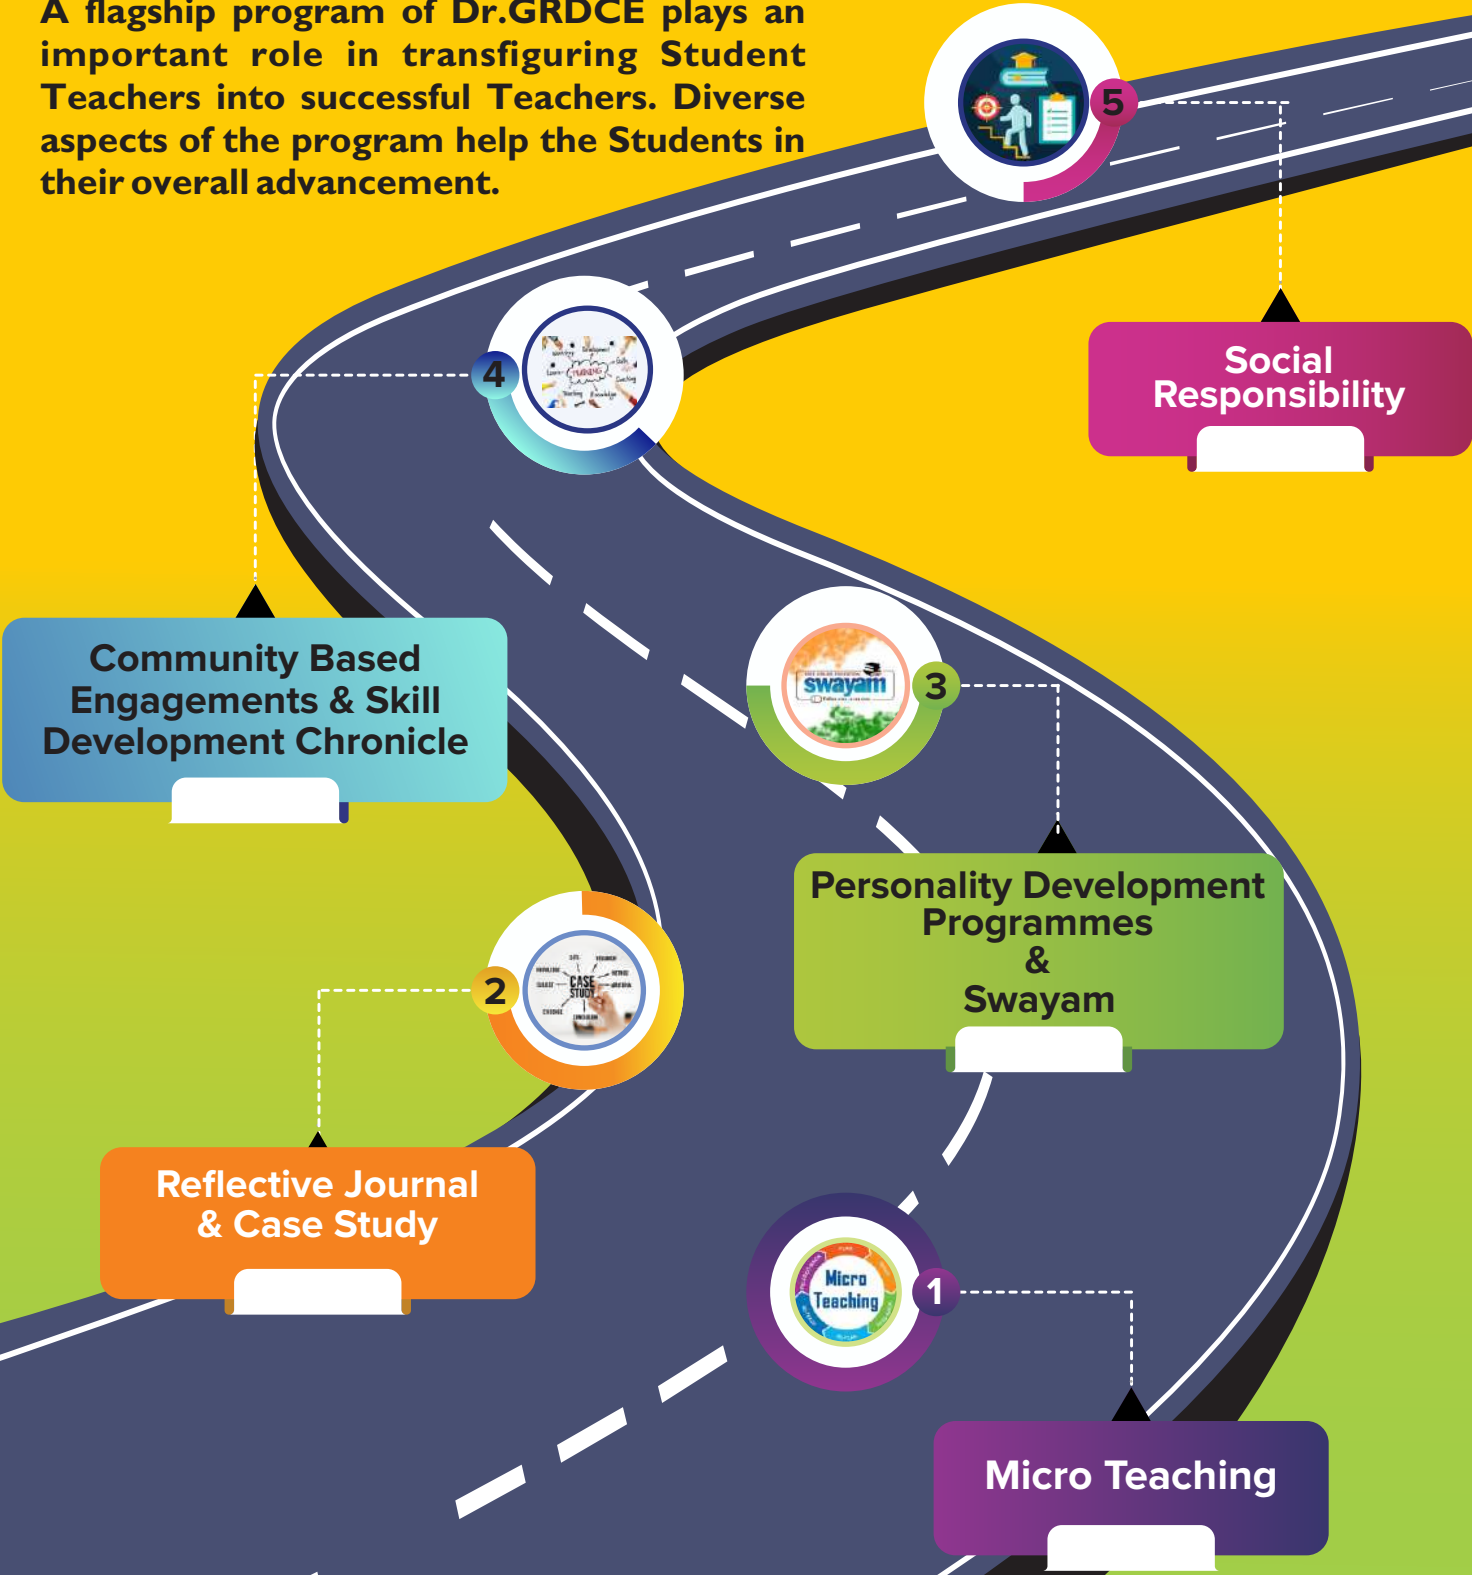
A flagship program of Dr.GRDCE plays an important role in transfiguring Student Teachers into successful Teachers. Diverse aspects of the program help the Students in their overall advancement.

5

Social Responsibility

4

TRAINING

Community Based Engagements & Skill Development Chronicle

swayam

3

Personality Development Programmes & Swayam

CASE STUDY

2

Reflective Journal & Case Study

Micro Teaching

1

Micro Teaching